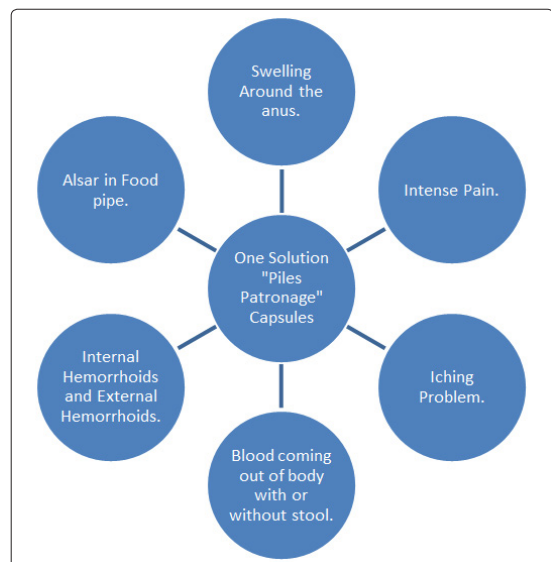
Swelling Around the anus.

Intense Pain.

Iching Problem.

Blood coming out of body with or without stool.

Internal Hemorrhoids and External Hemorrhoids.

Alsar in Food pipe.

One Solution "Piles Patronage" Capsules